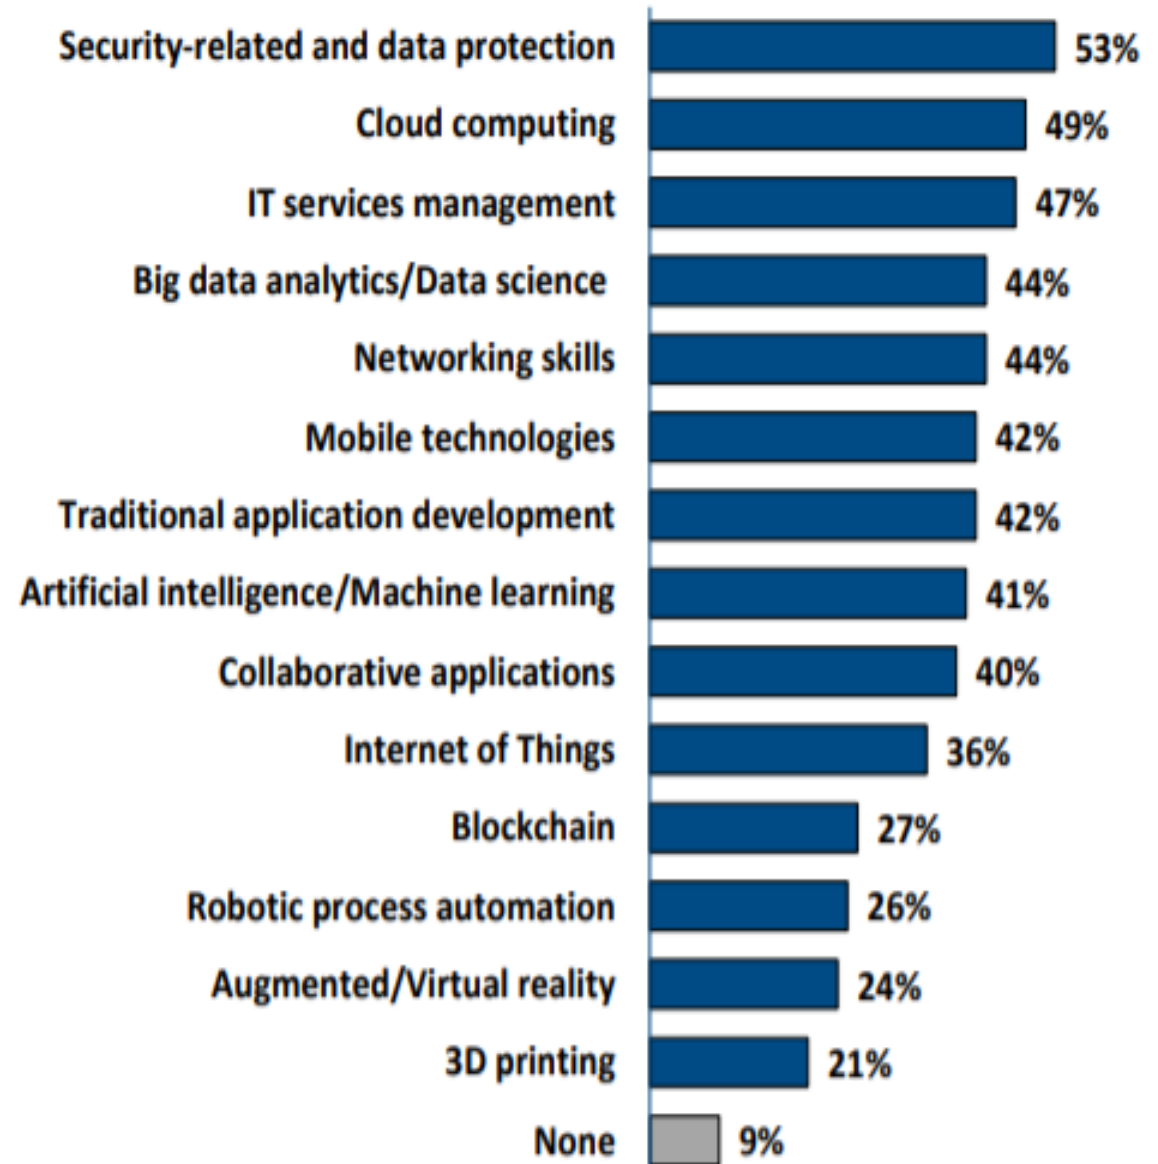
Security-related and data protection 53%
Cloud computing 49%
IT services management 47%
Big data analytics/Data science 44%
Networking skills 44%
Mobile technologies 42%
Traditional application development 42%
Artificial intelligence/Machine learning 41%
Collaborative applications 40%
Internet of Things 36%
Blockchain 27%
Robotic process automation 26%
Augmented/Virtual reality 24%
3D printing 21%
None 9%